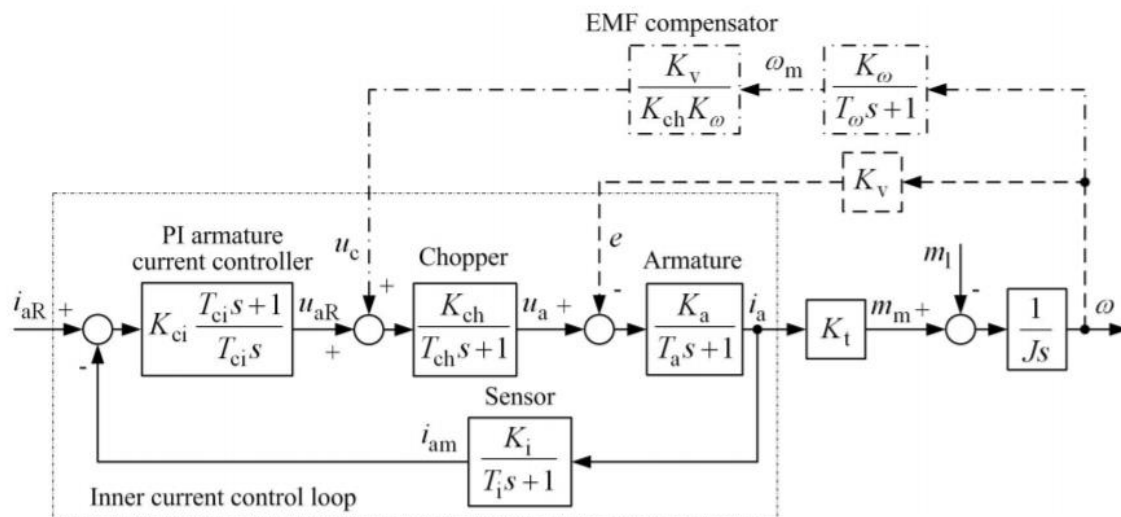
EMF compensator

$\frac{K_v}{K_{ch}K_\omega}$

$\omega_m$

$\frac{K_\omega}{T_\omega s+1}$

$K_v$

PI armature current controller

$u_c$

+

Chopper

$e$

Armature

$m_l$

$i_{aR}$ +

$K_{ci}\frac{T_{ci}s+1}{T_{ci}s}$

$u_{aR}$

+

$\frac{K_{ch}}{T_{ch}s+1}$

$u_a$ +

-

$\frac{K_a}{T_a s+1}$

$i_a$

$K_t$

$m_m$ +

-

$\frac{1}{Js}$

$\omega$

-

Sensor

$i_{am}$

$\frac{K_i}{T_i s+1}$

Inner current control loop